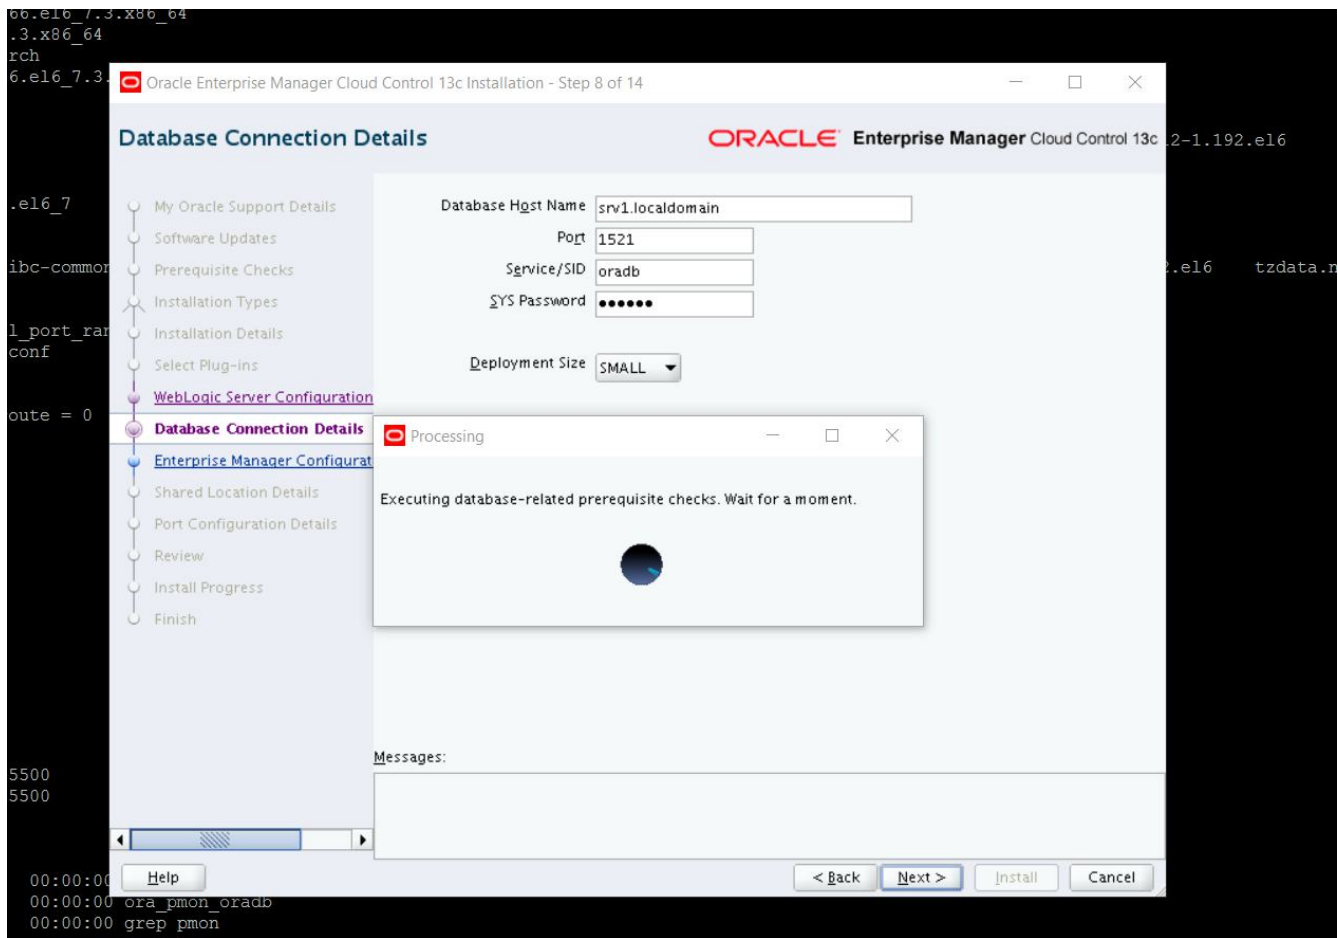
66.el6_7.3.x86_64
.3.x86_64
rch
6.el6_7.3.

Oracle Enterprise Manager Cloud Control 13c Installation - Step 8 of 14

Database Connection Details

ORACLE Enterprise Manager Cloud Control 13c

2-1.192.el6

.el6_7

ibc-commor

.el6 tzdata.n

1_port_rar
conf

oute = 0

My Oracle Support Details
Software Updates
Prerequisite Checks
Installation Types
Installation Details
Select Plug-ins
WebLogic Server Configuration
Database Connection Details
Enterprise Manager Configurat
Shared Location Details
Port Configuration Details
Review
Install Progress
Finish

Database Host Name srv1.localdomain
Port 1521
Service/SID oradb
SYS Password ••••••

Deployment Size SMALL

Processing

Executing database-related prerequisite checks. Wait for a moment.

Messages:

5500
5500

00:00:00
00:00:00 ora_pmon_oradb
00:00:00 grep pmon

Help

< Back Next > Install Cancel